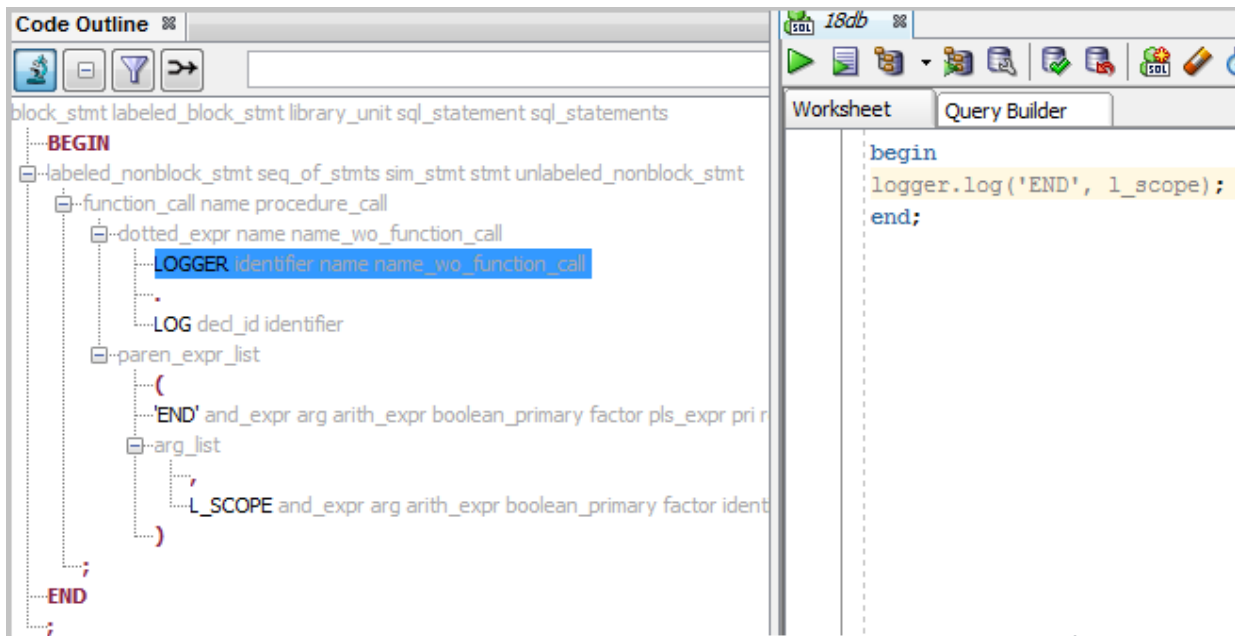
Code Outline

block_stmt labeled_block_stmt library_unit sql_statement sql_statements
BEGIN
labeled_nonblock_stmt seq_of_stmts sim_stmt stmt unlabeled_nonblock_stmt
function_call name procedure_call
dotted_expr name name_wo_function_call
LOGGER identifier name name_wo_function_call
.
LOG decl_id identifier
paren_expr_list
(
'END' and_expr arg arith_expr boolean_primary factor pls_expr pri r
arg_list
,
L_SCOPE and_expr arg arith_expr boolean_primary factor ident
)
;
END
;

18db

Worksheet
Query Builder

begin
logger.log('END', l_scope);
end;